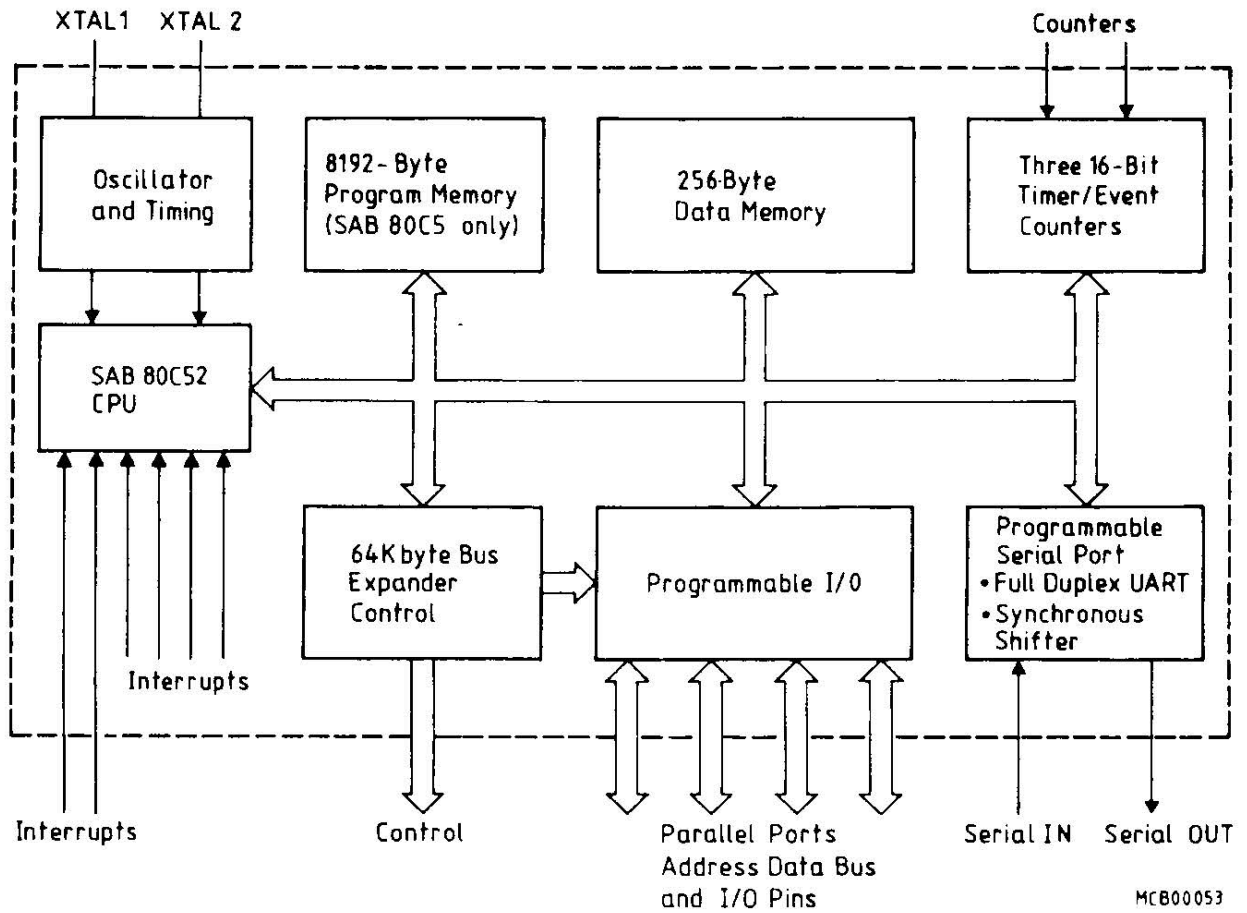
XTAL1 XTAL 2

Counters

Oscillator and Timing

8192-Byte Program Memory (SAB 80C5 only)

256-Byte Data Memory

Three 16-Bit Timer/Event Counters

SAB 80C52 CPU

64K byte Bus Expander Control

Programmable I/O

Programmable Serial Port
• Full Duplex UART
• Synchronous Shifter

Interrupts

Interrupts

Control

Parallel Ports Address Data Bus and I/O Pins

Serial IN

Serial OUT

MCB00053